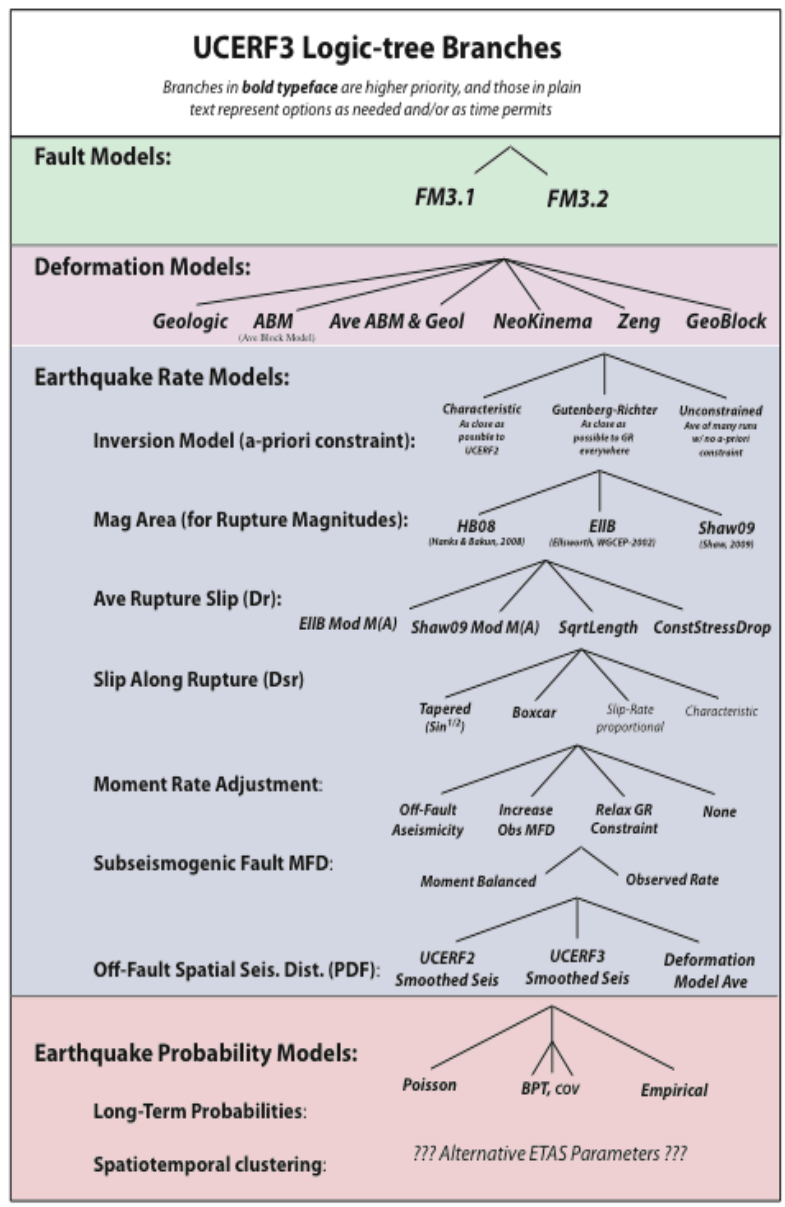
UCERF3 Logic-tree Branches

Branches in **bold typeface** are higher priority, and those in plain text represent options as needed and/or as time permits

Fault Models:

FM3.1 FM3.2

Deformation Models:

Geologic ABM (Ave Block Model) Ave ABM & Geol NeoKinema Zeng GeoBlock

Earthquake Rate Models:

Inversion Model (a-priori constraint):

Characteristic As close as possible to UCERF2

Gutenberg-Richter As close as possible to GR everywhere

Unconstrained Ave of many runs w/ no a-priori constraint

Mag Area (for Rupture Magnitudes):

HB08 (Hanks & Bakun, 2008) EllB (Ellsworth, WGCEP-2002) Shaw09 (Shaw, 2009)

Ave Rupture Slip (Dr):

EllB Mod M(A) Shaw09 Mod M(A) SqrtLength ConstStressDrop

Slip Along Rupture (Dsr)

Tapered ($Sin^{1/2}$) Boxcar Slip-Rate proportional Characteristic

Moment Rate Adjustment:

Off-Fault Aseismicity Increase Obs MFD Relax GR Constraint None

Subseismogenic Fault MFD:

Moment Balanced Observed Rate

Off-Fault Spatial Seis. Dist. (PDF):

UCERF2 Smoothed Seis UCERF3 Smoothed Seis Deformation Model Ave

Earthquake Probability Models:

Poisson BPT, COV Empirical

Long-Term Probabilities:

Spatiotemporal clustering:

??? Alternative ETAS Parameters ???